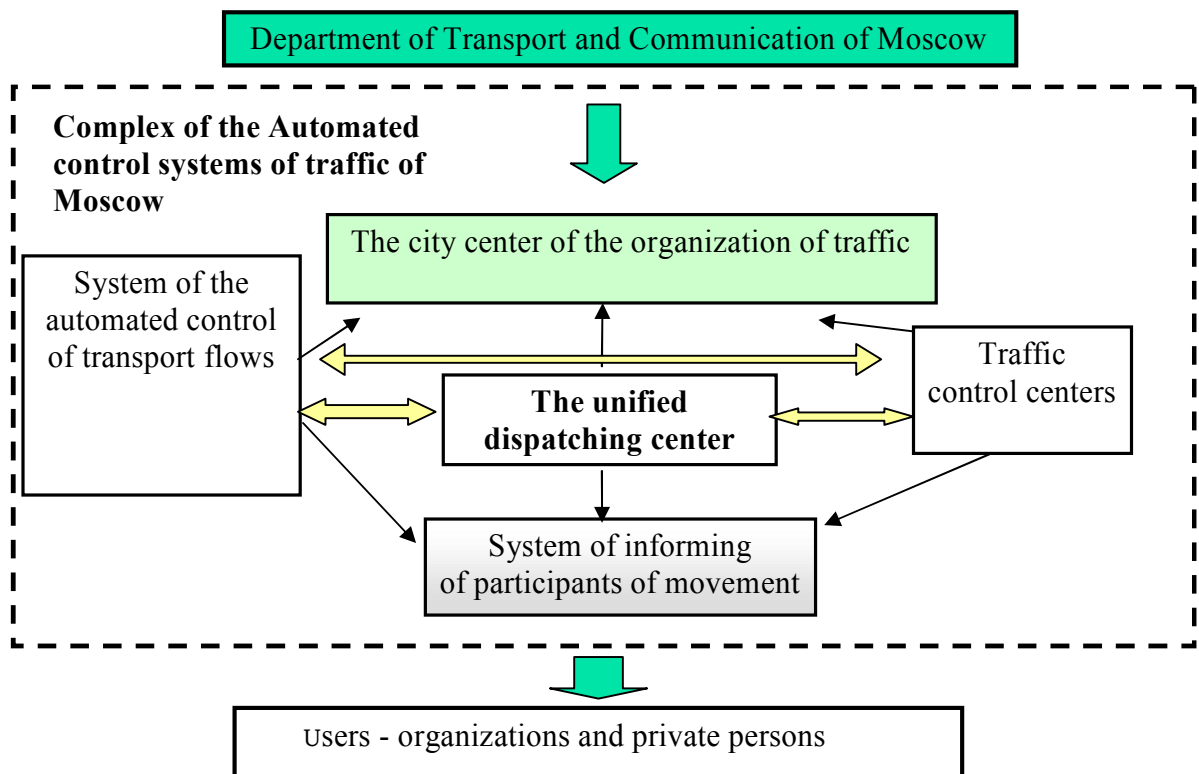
Department of Transport and Communication of Moscow

**Complex of the Automated control systems of traffic of Moscow**

The city center of the organization of traffic

System of the automated control of transport flows

Traffic control centers

**The unified dispatching center**

System of informing of participants of movement

Users - organizations and private persons